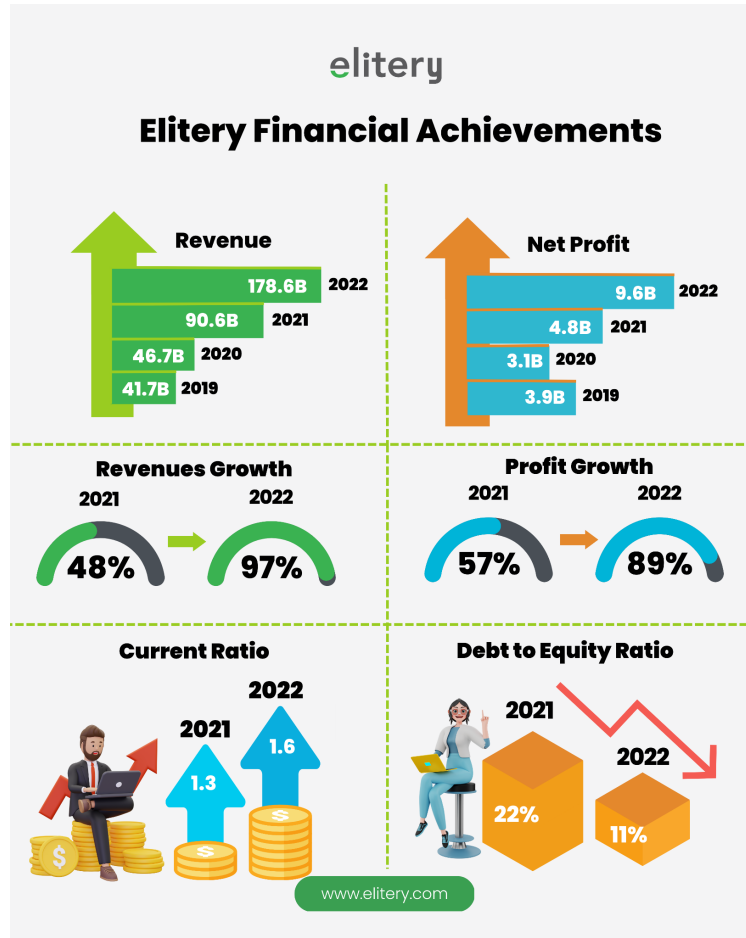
elitery

Elitery Financial Achievements

Revenue

178.6B 2022
90.6B 2021
46.7B 2020
41.7B 2019

Net Profit

9.6B 2022
4.8B 2021
3.1B 2020
3.9B 2019

Revenues Growth

2021
48%

2022
97%

Profit Growth

2021
57%

2022
89%

Current Ratio

2021
1.3

2022
1.6

Debt to Equity Ratio

2021
22%

2022
11%

www.elitery.com